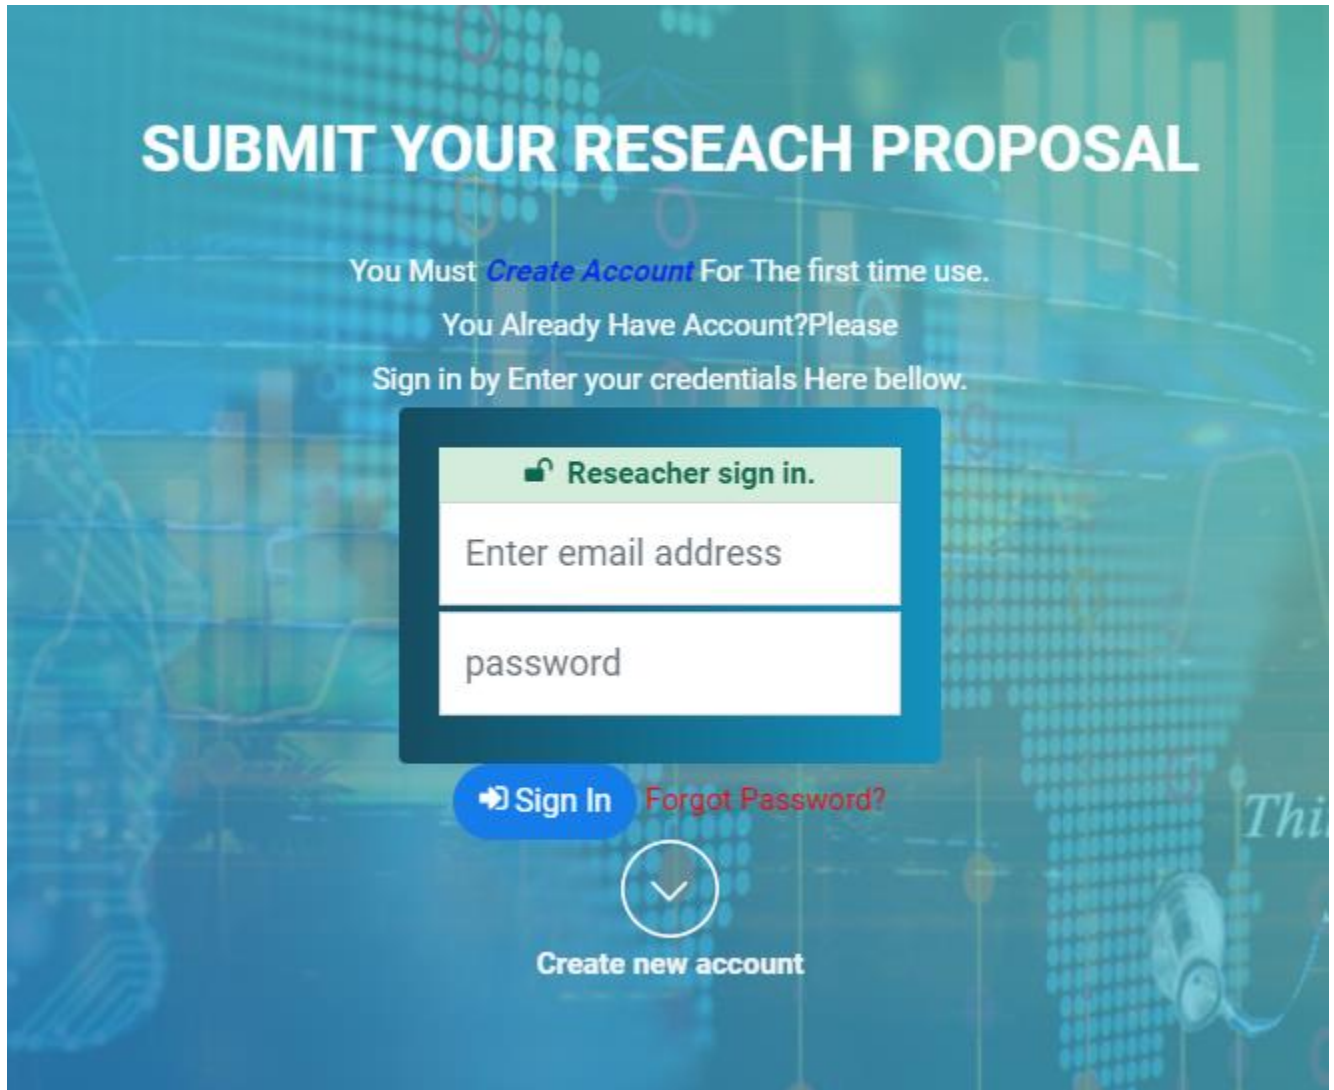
SUBMIT YOUR RESEACH PROPOSAL

You Must Create Account For The first time use.

You Already Have Account?Please

Sign in by Enter your credentials Here bellow.

Reseacher sign in.

Enter email address

password

Sign In Forgot Password?

Create new account

Thi